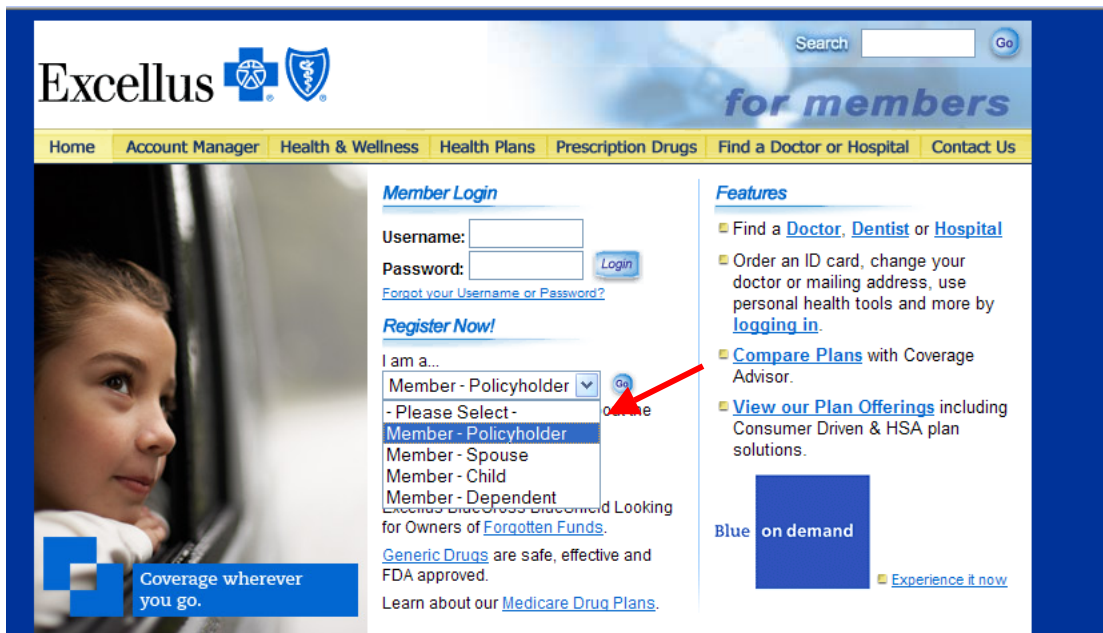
Excellus

Search Go

for members

Home | Account Manager | Health & Wellness | Health Plans | Prescription Drugs | Find a Doctor or Hospital | Contact Us

Member Login

Username:

Password:

Login

Forgot your Username or Password?

Register Now!

I am a...

Member - Policyholder

Go

- Please Select -
Member - Policyholder
Member - Spouse
Member - Child
Member - Dependent

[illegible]

Excellus BlueCross BlueShield Looking for Owners of Forgotten Funds.

Generic Drugs are safe, effective and FDA approved.

Learn about our Medicare Drug Plans.

Coverage wherever you go.

Features

Find a Doctor, Dentist or Hospital

Order an ID card, change your doctor or mailing address, use personal health tools and more by logging in.

Compare Plans with Coverage Advisor.

View our Plan Offerings including Consumer Driven & HSA plan solutions.

Blue on demand

Experience it now